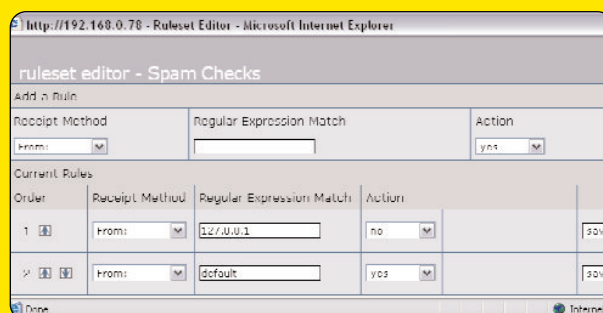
http://192.168.0.78 - Ruleset Editor - Microsoft Internet Explorer

ruleset editor - Spam Checks

Add a Rule

| Receipt Method | Regular Expression Match | Action |
|---|---|---|
| From: | | yes |

Current Rules

| Order | Receipt Method | Regular Expression Match | Action | |
|---|---|---|---|---|
| 1 | From: | 127.0.0.1 | no | sav |
| 2 | From: | default | yes | sav |

Done

Interne